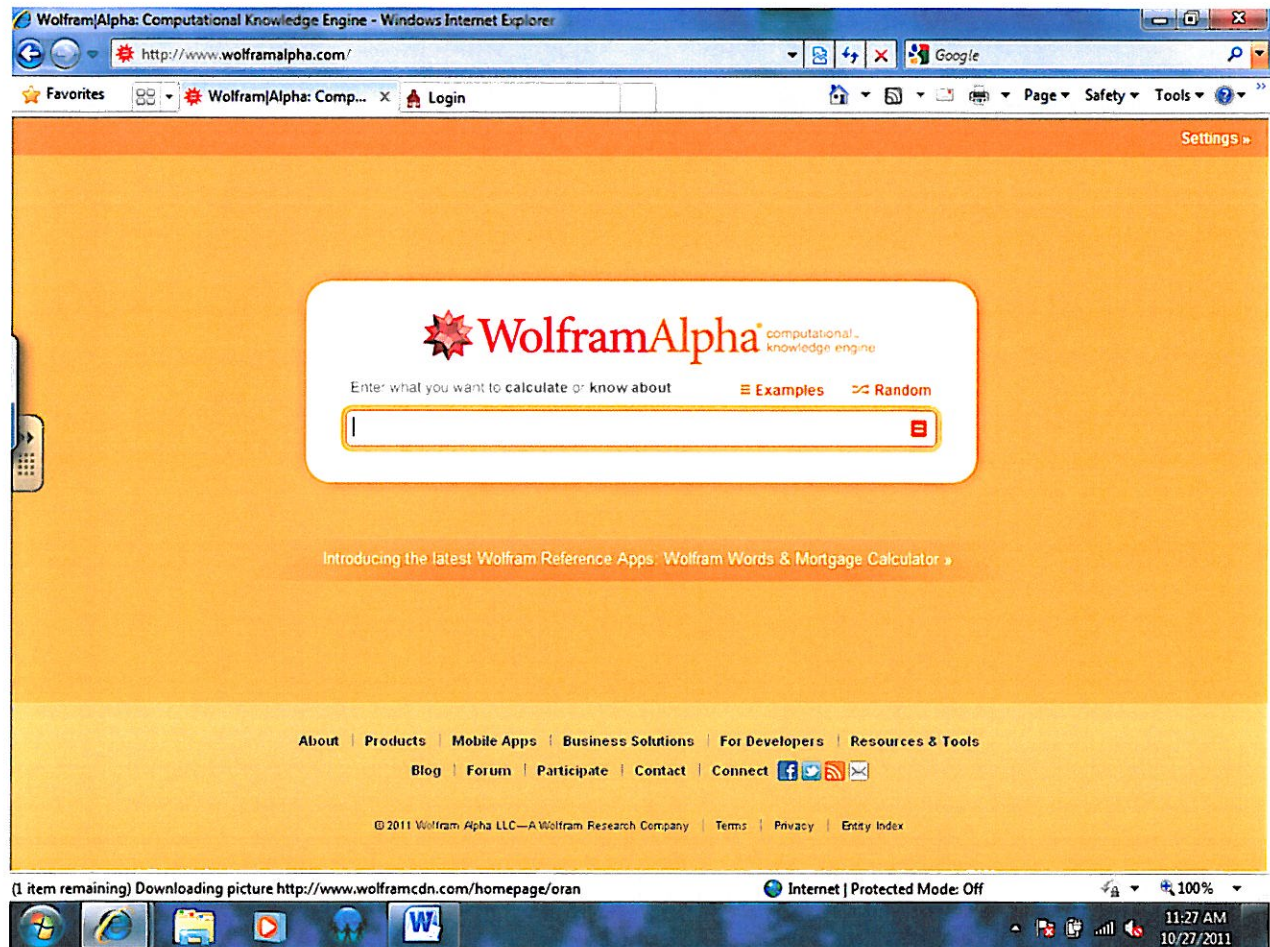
Wolfram|Alpha: Computational Knowledge Engine - Windows Internet Explorer

http://www.wolframalpha.com/

Google

Favorites

Wolfram|Alpha: Comp...

Login

Page ▾ Safety ▾ Tools ▾

Settings »

WolframAlpha computational. knowledge engine

Enter what you want to calculate or know about

Examples

Random

Introducing the latest Wolfram Reference Apps: Wolfram Words & Mortgage Calculator »

About | Products | Mobile Apps | Business Solutions | For Developers | Resources & Tools

Blog | Forum | Participate | Contact | Connect

© 2011 Wolfram Alpha LLC—A Wolfram Research Company | Terms | Privacy | Entity Index

(1 item remaining) Downloading picture http://www.wolframcdn.com/homepage/oran

Internet | Protected Mode: Off

100%

11:27 AM
10/27/2011